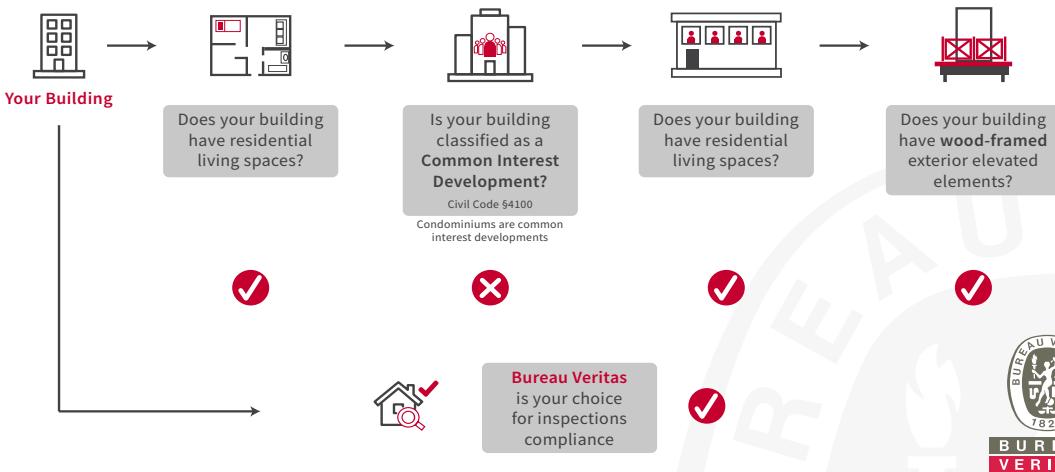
Your Building

Does your building have residential living spaces?

Is your building classified as a **Common Interest Development?**
Civil Code §4100
Condominiums are common interest developments

Does your building have residential living spaces?

Does your building have **wood-framed** exterior elevated elements?

**Bureau Veritas** is your choice for inspections compliance

BUREAU VERITAS 1828

BUREAU VERI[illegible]